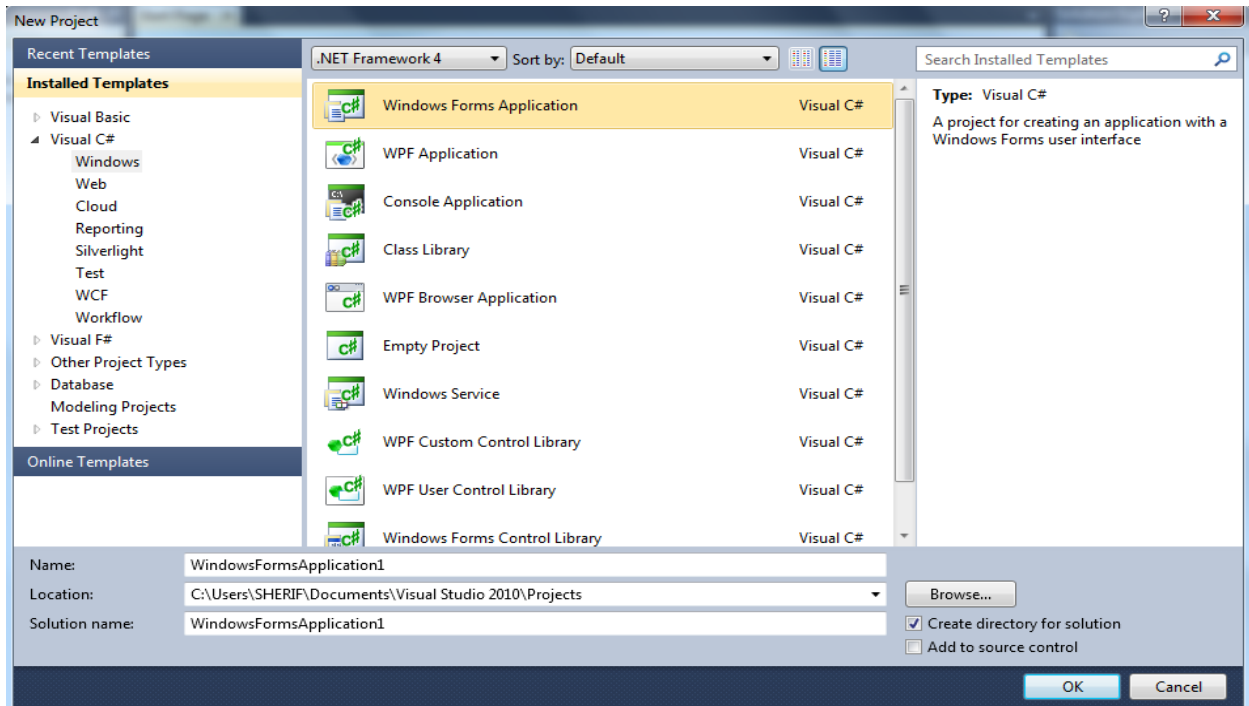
New Project

?

Recent Templates

Installed Templates

Visual Basic
Visual C#
Windows
Web
Cloud
Reporting
Silverlight
Test
WCF
Workflow
Visual F#
Other Project Types
Database
Modeling Projects
Test Projects

Online Templates

.NET Framework 4
Sort by: Default

| | |
|---|---|
| Windows Forms Application | Visual C# |
| WPF Application | Visual C# |
| Console Application | Visual C# |
| Class Library | Visual C# |
| WPF Browser Application | Visual C# |
| Empty Project | Visual C# |
| Windows Service | Visual C# |
| WPF Custom Control Library | Visual C# |
| WPF User Control Library | Visual C# |
| Windows Forms Control Library | Visual C# |

Search Installed Templates

Type: Visual C#

A project for creating an application with a Windows Forms user interface

Name: WindowsFormsApplication1

Location: C:\Users\SHERIF\Documents\Visual Studio 2010\Projects

Solution name: WindowsFormsApplication1

Browse...

Create directory for solution

Add to source control

OK

Cancel